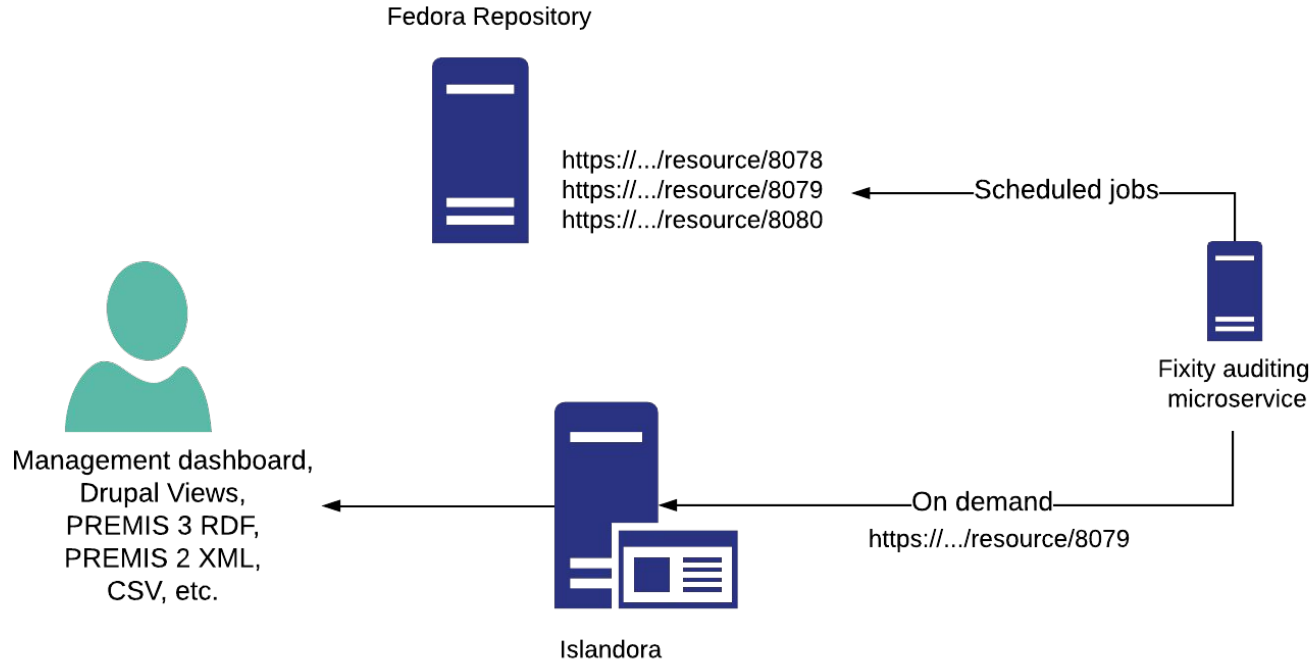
Fedora Repository

https://.../resource/8078
https://.../resource/8079
https://.../resource/8080

Scheduled jobs

Fixity auditing microservice

Management dashboard, Drupal Views, PREMIS 3 RDF, PREMIS 2 XML, CSV, etc.

On demand
https://.../resource/8079

Islandora